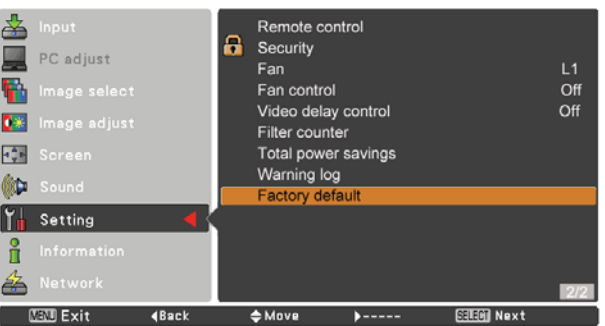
Input
PC adjust
Image select
Image adjust
Screen
Sound
Setting
Information
Network

Remote control
Security
Fan L1
Fan control Off
Video delay control Off
Filter counter
Total power savings
Warning log
Factory default

2/2

MENU Exit ◀Back ◆Move ▶----- SELECT Next